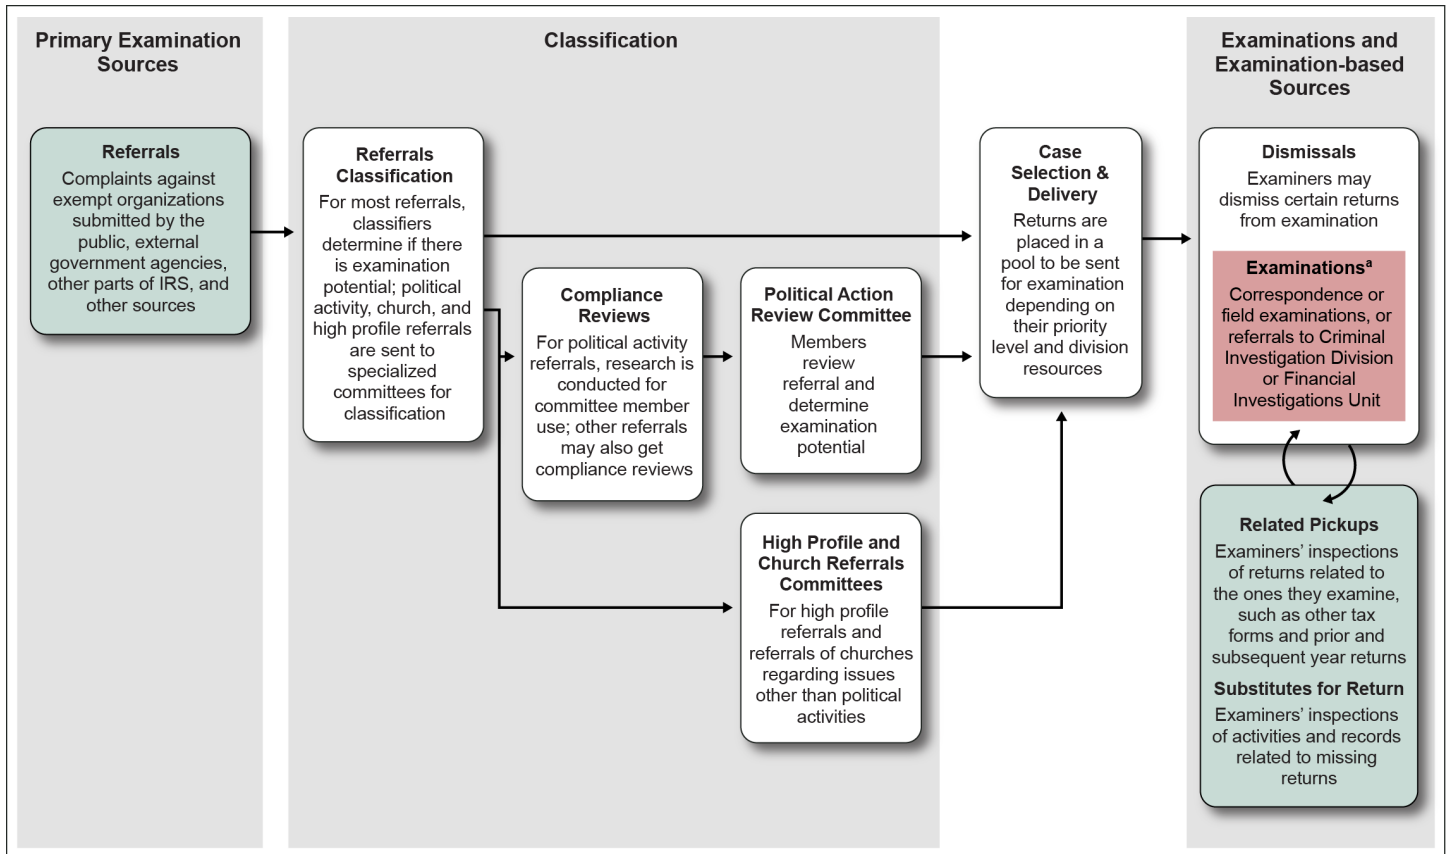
Primary Examination Sources

Referrals
Complaints against exempt organizations submitted by the public, external government agencies, other parts of IRS, and other sources

Classification

Referrals Classification
For most referrals, classifiers determine if there is examination potential; political activity, church, and high profile referrals are sent to specialized committees for classification

Compliance Reviews
For political activity referrals, research is conducted for committee member use; other referrals may also get compliance reviews

Political Action Review Committee
Members review referral and determine examination potential

High Profile and Church Referrals Committees
For high profile referrals and referrals of churches regarding issues other than political activities

Case Selection & Delivery
Returns are placed in a pool to be sent for examination depending on their priority level and division resources

Examinations and Examination-based Sources

Dismissals
Examiners may dismiss certain returns from examination

Examinations$^{a}$
Correspondence or field examinations, or referrals to Criminal Investigation Division or Financial Investigations Unit

Related Pickups
Examiners' inspections of returns related to the ones they examine, such as other tax forms and prior and subsequent year returns

Substitutes for Return
Examiners' inspections of activities and records related to missing returns